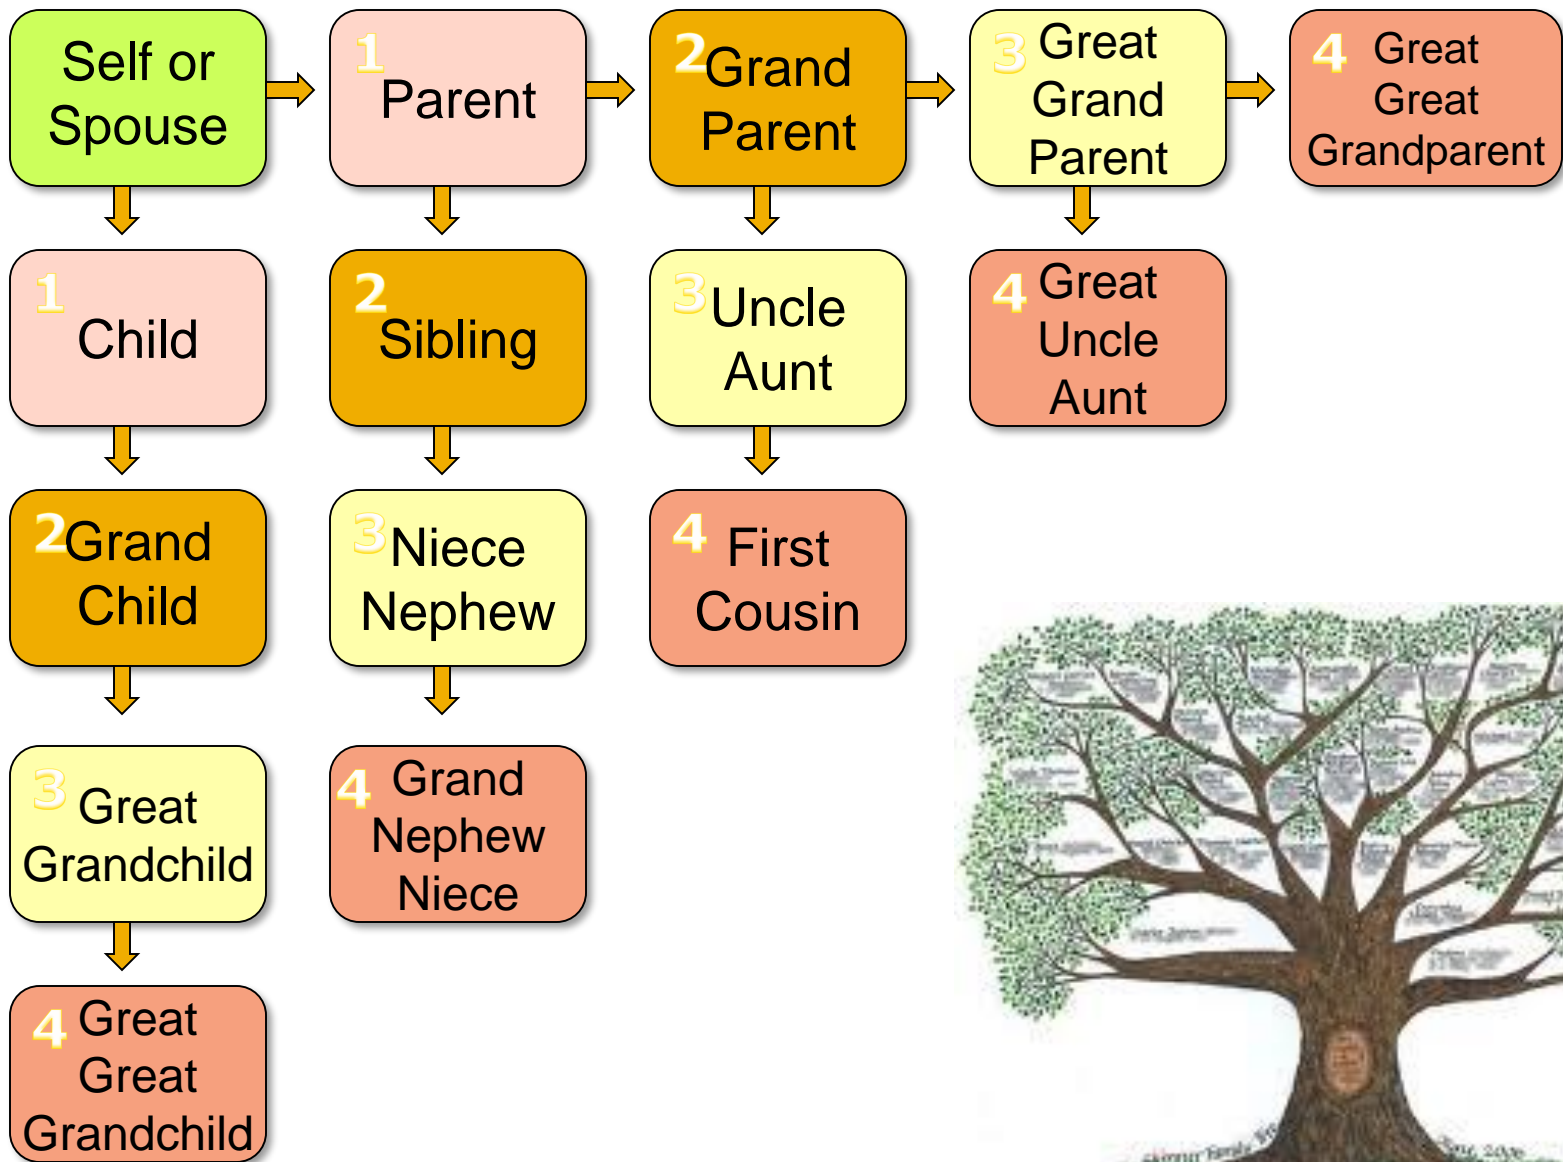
Self or Spouse

1 Parent

2 Grand Parent

3 Great Grand Parent

4 Great Great Grandparent

1 Child

2 Sibling

3 Uncle Aunt

4 Great Uncle Aunt

2 Grand Child

3 Niece Nephew

4 First Cousin

3 Great Grandchild

4 Grand Nephew Niece

4 Great Great Grandchild

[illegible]